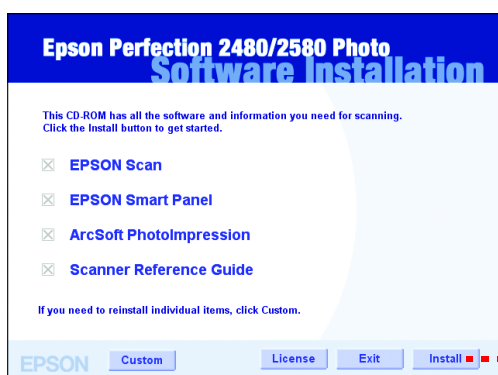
Epson Perfection 2480/2580 Photo
Software Installation

This CD-ROM has all the software and information you need for scanning.
Click the Install button to get started.

EPSON Scan

EPSON Smart Panel

ArcSoft PhotoImpression

Scanner Reference Guide

If you need to reinstall individual items, click Custom.

EPSON
Custom
License
Exit
Install